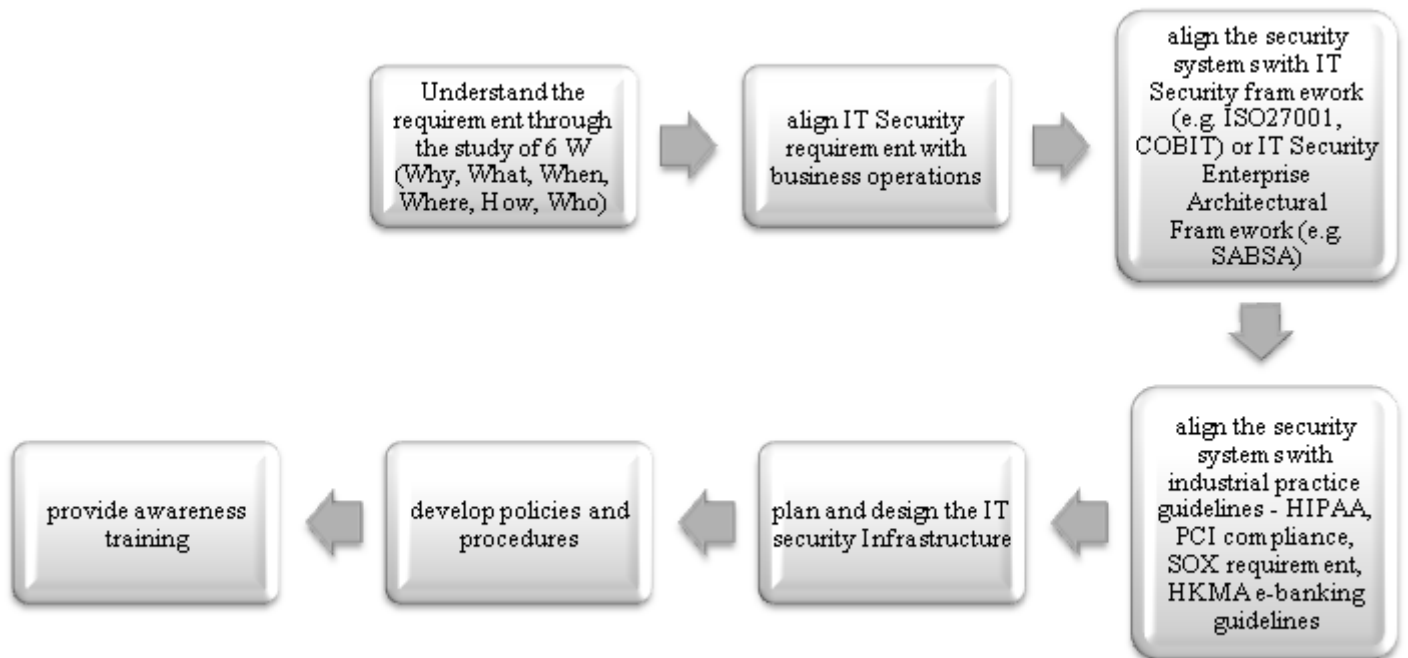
Understand the requirement through the study of 6 W (Why, What, When, Where, How, Who)

align IT Security requirement with business operations

align the security systems with IT Security framework (e.g. ISO27001, COBIT) or IT Security Enterprise Architectural Framework (e.g. SABSA)

align the security systems with industrial practice guidelines - HIPAA, PCI compliance, SOX requirement, HKMA e-banking guidelines

plan and design the IT security Infrastructure

develop policies and procedures

provide awareness training